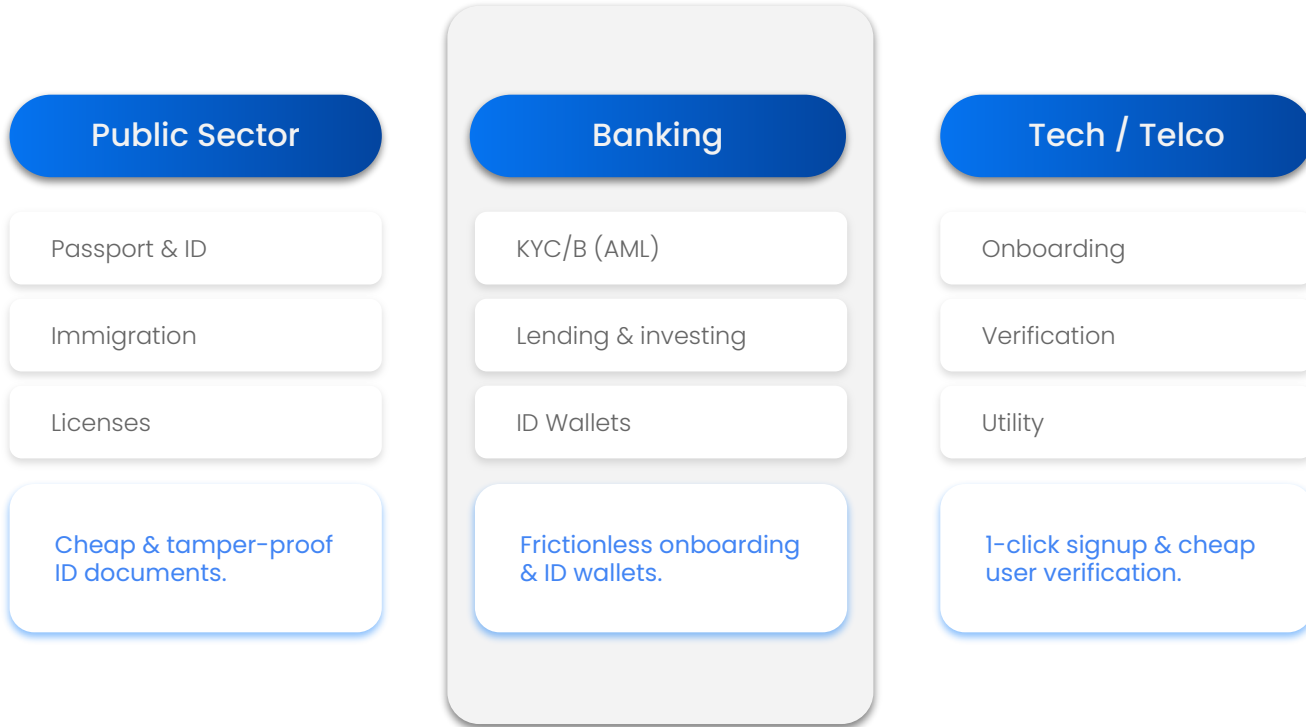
Public Sector

Passport & ID

Immigration

Licenses

Cheap & tamper-proof ID documents.

Banking

KYC/B (AML)

Lending & investing

ID Wallets

Frictionless onboarding & ID wallets.

Tech / Telco

Onboarding

Verification

Utility

1-click signup & cheap user verification.